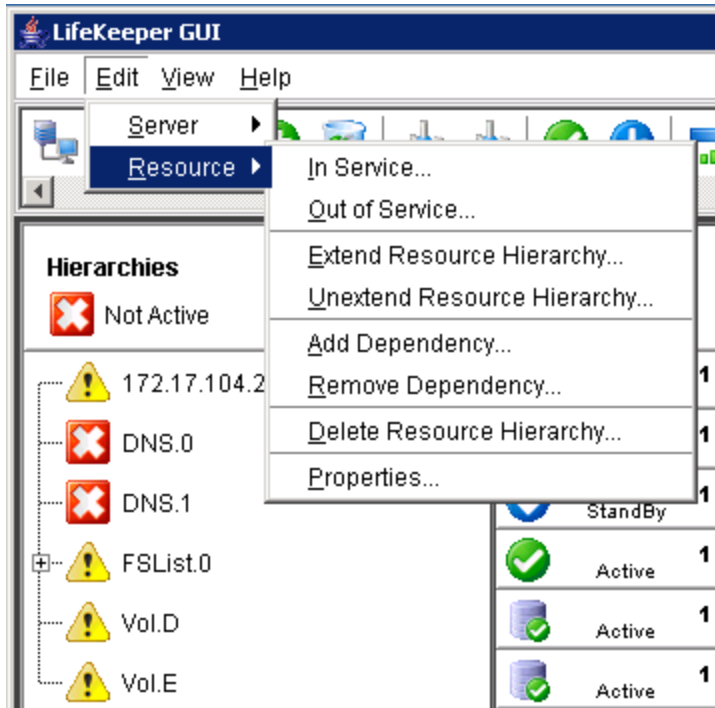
LifeKeeper GUI

File Edit View Help

Server
Resource

In Service...
Out of Service...
Extend Resource Hierarchy...
Unextend Resource Hierarchy...
Add Dependency...
Remove Dependency...
Delete Resource Hierarchy...
Properties...

Hierarchies
Not Active

172.17.104.2
DNS.0
DNS.1
FSList.0
Vol.D
Vol.E

1
1
StandBy 1
Active 1
Active 1
Active 1